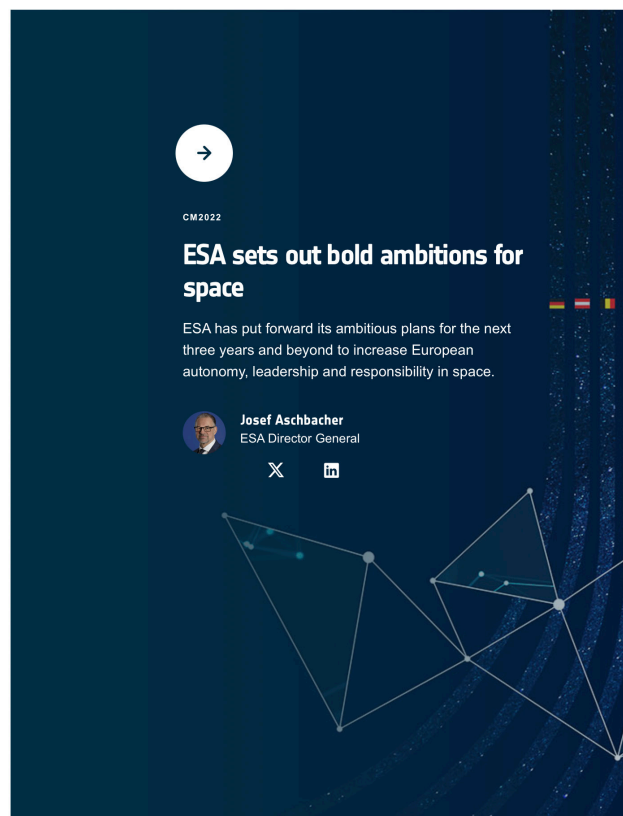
CM2022

ESA sets out bold ambitions for space

ESA has put forward its ambitious plans for the next three years and beyond to increase European autonomy, leadership and responsibility in space.

Josef Aschbacher
ESA Director General